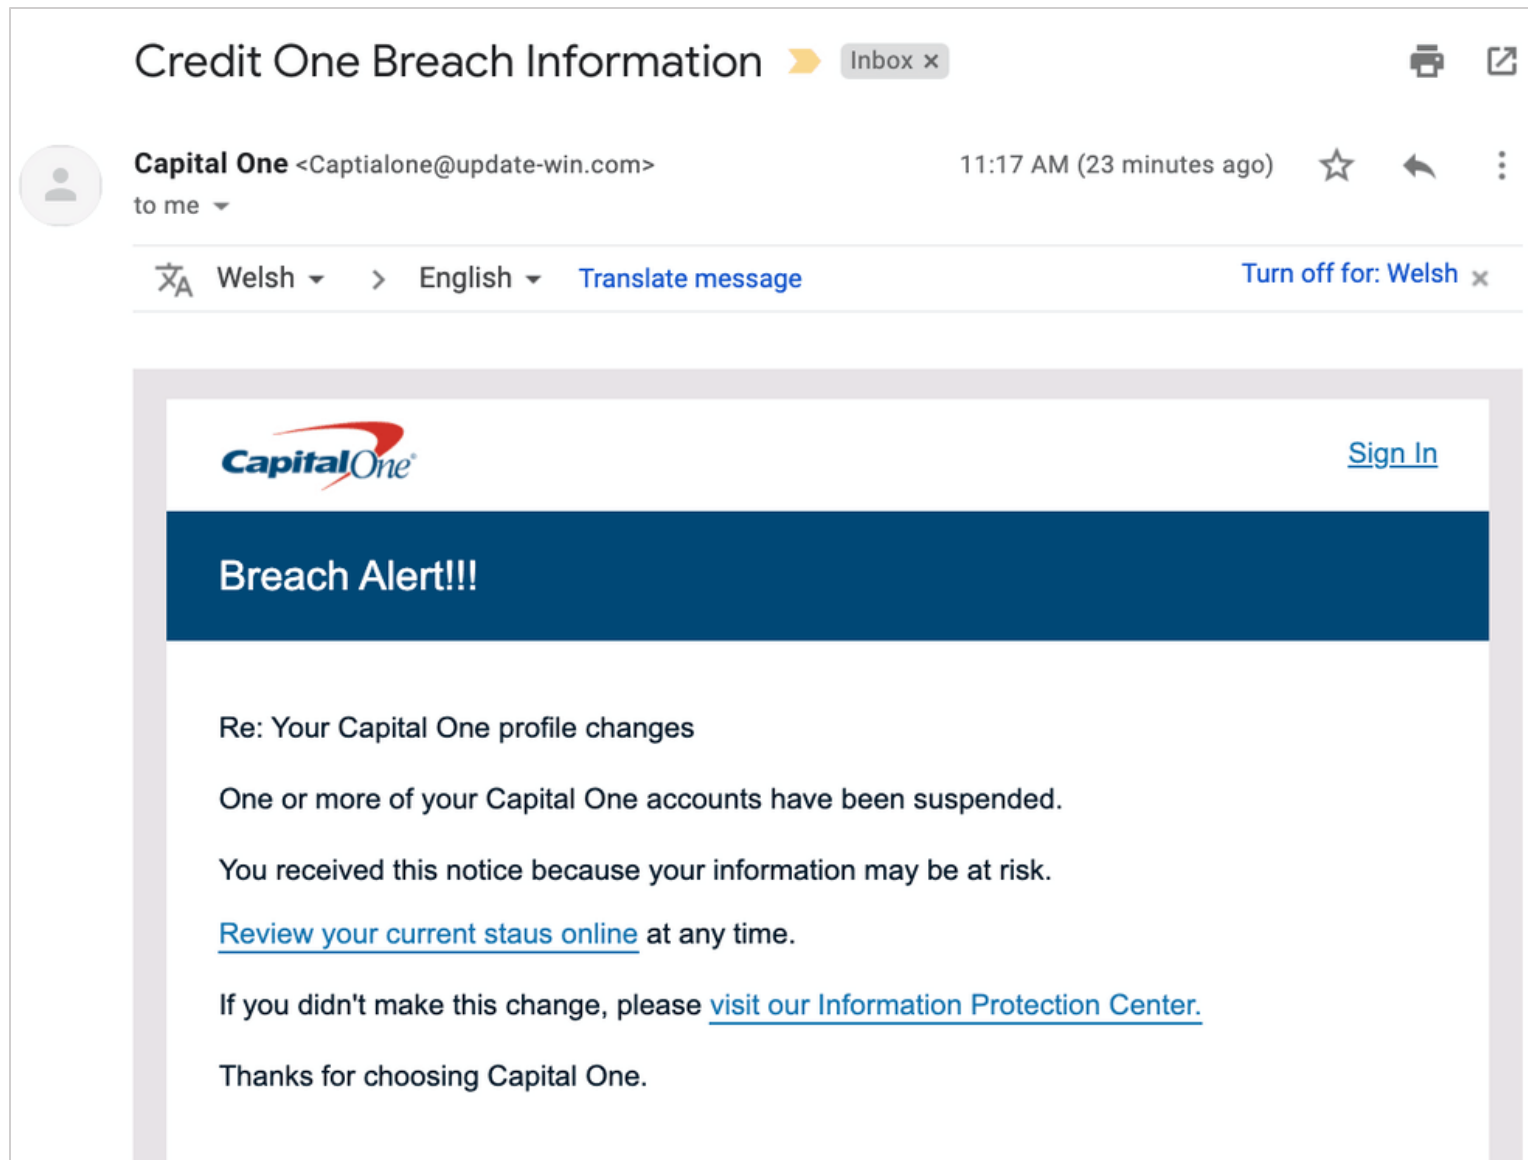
Credit One Breach Information Inbox ×

Capital One <Captialone@update-win.com>
to me

11:17 AM (23 minutes ago)

Welsh > English Translate message Turn off for: Welsh ×

Capital One

Sign In

Breach Alert!!!

Re: Your Capital One profile changes

One or more of your Capital One accounts have been suspended.

You received this notice because your information may be at risk.

Review your current staus online at any time.

If you didn't make this change, please visit our Information Protection Center.

Thanks for choosing Capital One.